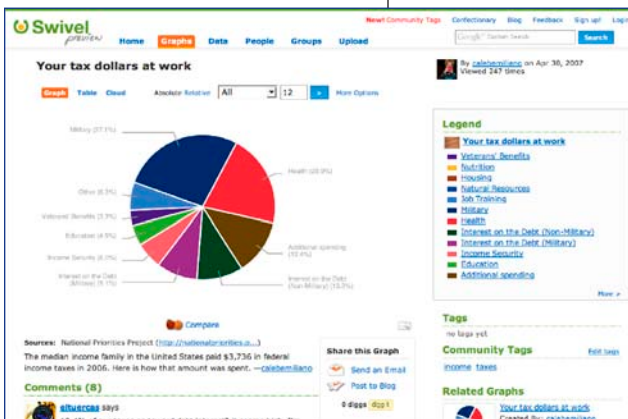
Swivel preview

Home Graphs Data People Groups Upload

New! Community Tags Confectionary Blog Feedback Sign up! Login

Google Custom Search Search

Your tax dollars at work

By calebemiliano on Apr 30, 2007
Viewed 247 times

Graph Table Cloud Absolute Relative All 12 » More Options

Military (37.1%)

Health (20.9%)

Other (6.5%)

Veterans' Benefits (3.5%)

Education (4.5%)

Income Security (6.0%)

Interest on the Debt (Military) (6.5%)

Additional spending (10.4%)

Interest on the Debt (Non-Military) (13.3%)

Compare

Sources: National Priorities Project (http://nationalpriorities.o...)

The median income family in the United States paid $3,736 in federal income taxes in 2006. Here is how that amount was spent. —calebemiliano

Share this Graph

Send an Email

Post to Blog

0 diggs digg it

Comments (8)

situercas says

Legend

Your tax dollars at work

Veterans' Benefits

Nutrition

Housing

Natural Resources

Job Training

Military

Health

Interest on the Debt (Non-Military)

Interest on the Debt (Military)

Income Security

Education

Additional spending

More »

Tags

no tags yet

Community Tags Edit tags

income taxes

Related Graphs

Your tax dollars at work